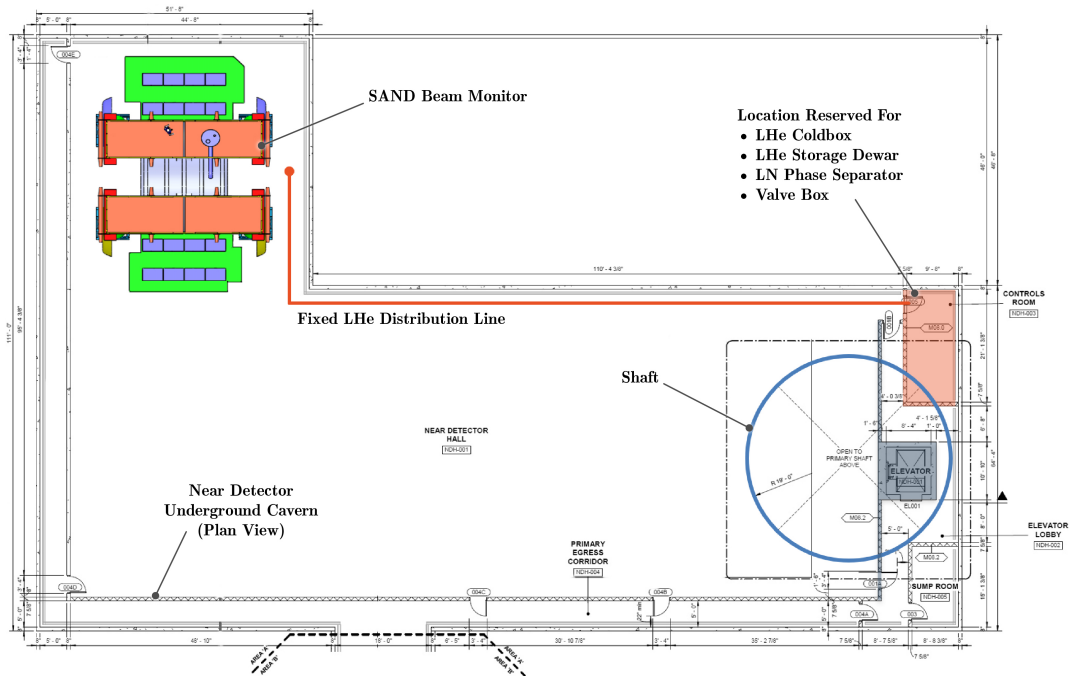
51' - 8"
5' - 0"
44' - 8"
SAND Beam Monitor
Location Reserved For
• LHe Coldbox
• LHe Storage Dewar
• LN Phase Separator
• Valve Box
48' - 0"
110' - 4 3/8"
9' - 0"
CONTROLS ROOM
NDH-003
Fixed LHe Distribution Line
M08.0
111' - 0"
95' - 4 3/8"
Shaft
21' - 1 3/8"
4' - 0 3/8"
4' - 1 5/8"
5' - 4"
1' - 0"
NEAR DETECTOR HALL
NDH-001
OPEN TO PRIMARY SHAFT ABOVE
ELEVATOR
NDH-007
EL001
R 19' - 0"
M08.2
5' - 0"
ELEVATOR LOBBY
NDH-002
Near Detector Underground Cavern (Plan View)
PRIMARY EGRESS CORRIDOR
NDH-004
M08.2
SUMP ROOM
NDH-005
004D
004C
004B
004A
003
5' - 0"
48' - 10"
18' - 0"
6' - 5"
30' - 10 7/8"
3' - 4"
35' - 2 7/8"
7 5/8"
8' - 7 5/8"
8' - 8 3/8"
7 5/8"
AREA 'A'
AREA 'B'